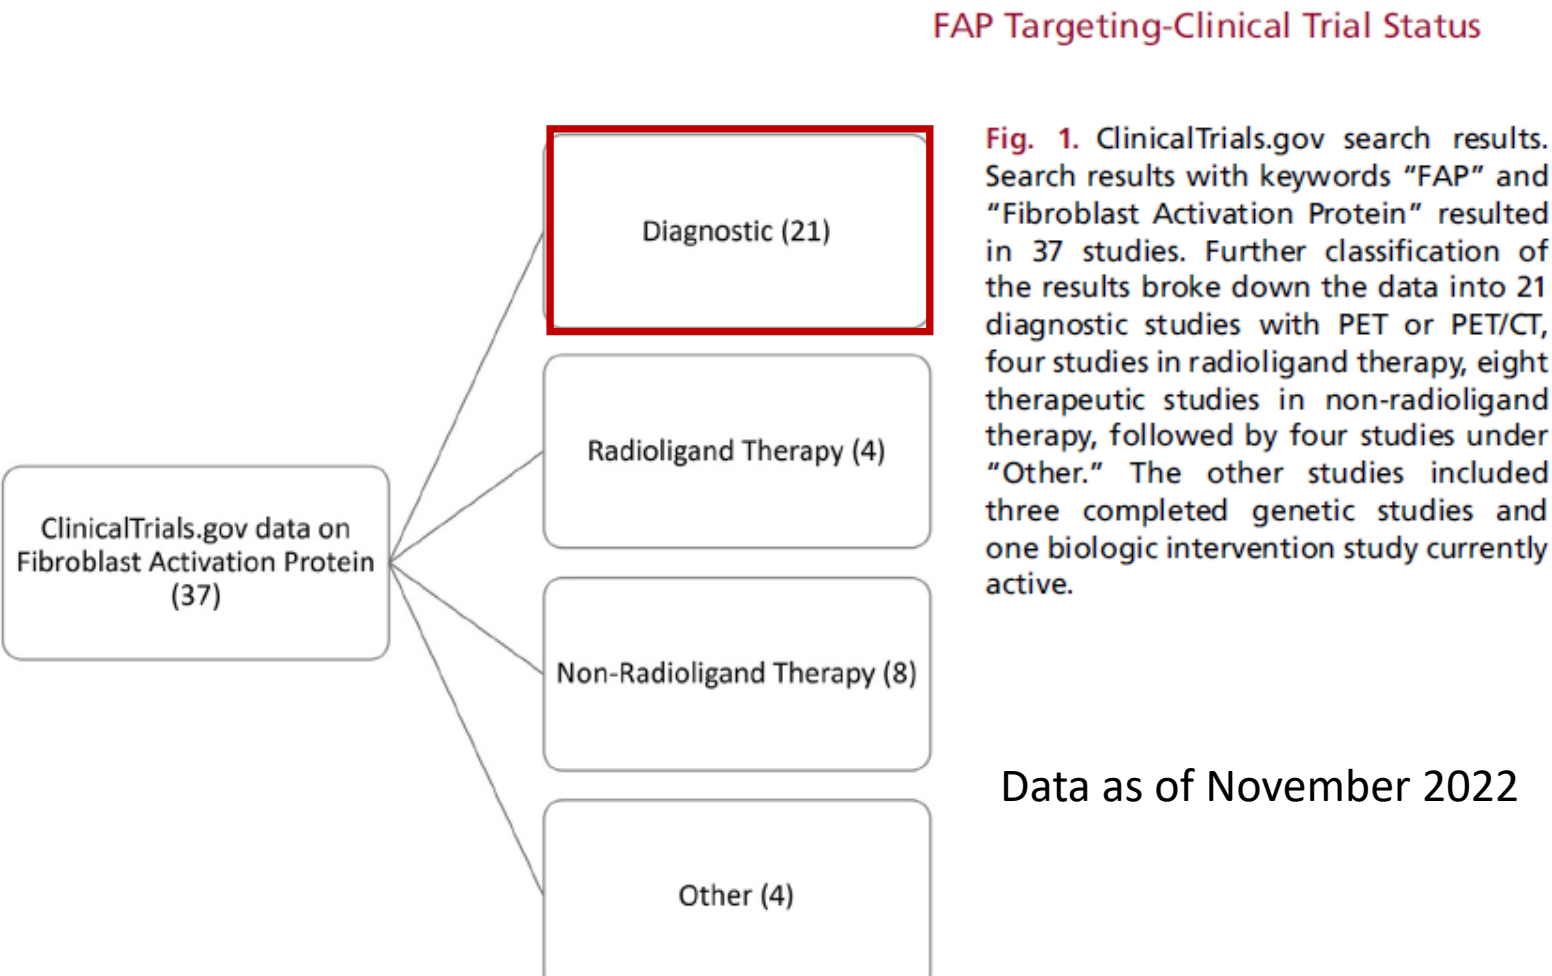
FAP Targeting-Clinical Trial Status

ClinicalTrials.gov data on Fibroblast Activation Protein (37)

Diagnostic (21)

Radioligand Therapy (4)

Non-Radioligand Therapy (8)

Other (4)

Fig. 1. ClinicalTrials.gov search results. Search results with keywords "FAP" and "Fibroblast Activation Protein" resulted in 37 studies. Further classification of the results broke down the data into 21 diagnostic studies with PET or PET/CT, four studies in radioligand therapy, eight therapeutic studies in non-radioligand therapy, followed by four studies under "Other." The other studies included three completed genetic studies and one biologic intervention study currently active.

Data as of November 2022